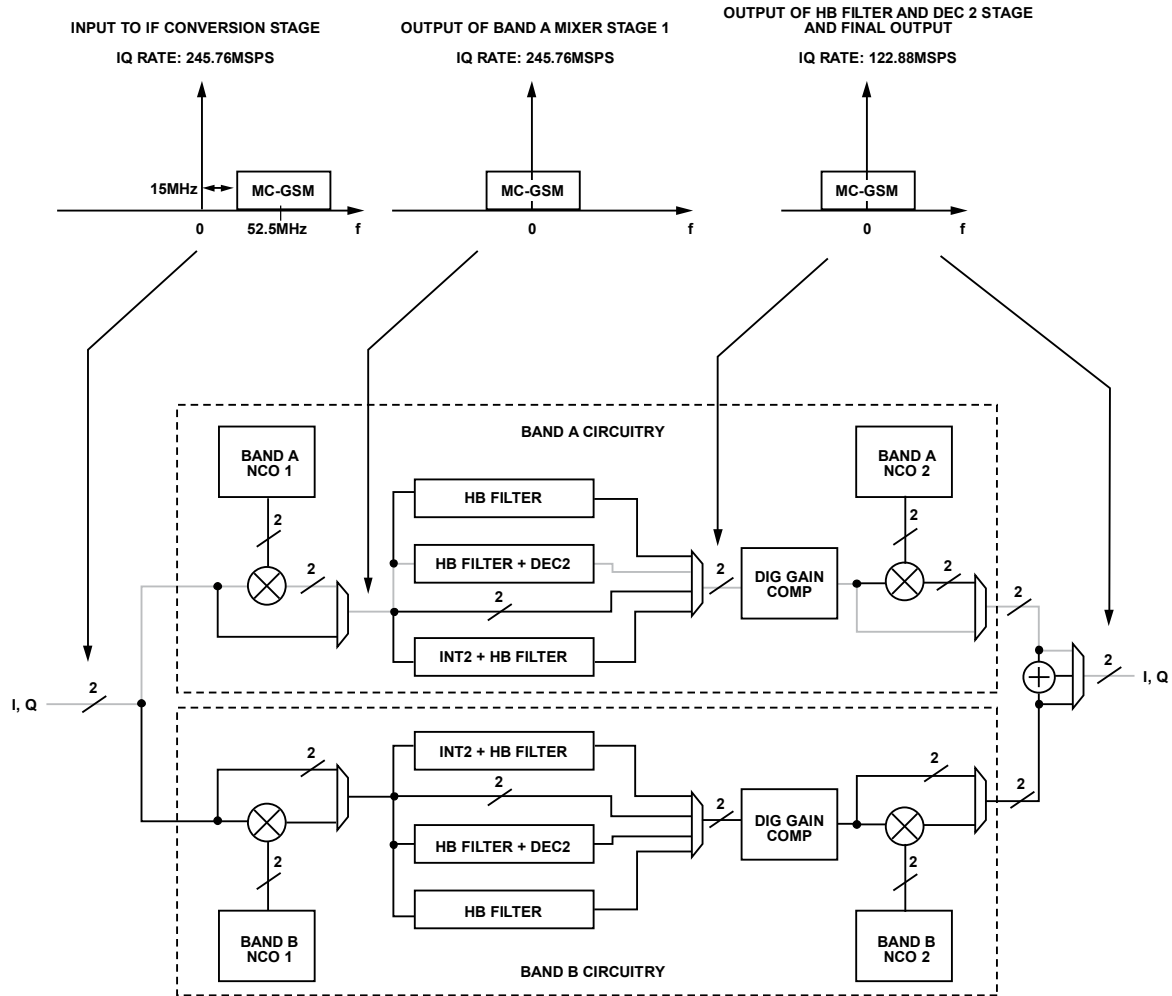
INPUT TO IF CONVERSION STAGE

IQ RATE: 245.76MSPS

15MHz

MC-GSM

0

52.5MHz

f

OUTPUT OF BAND A MIXER STAGE 1

IQ RATE: 245.76MSPS

MC-GSM

0

f

OUTPUT OF HB FILTER AND DEC 2 STAGE AND FINAL OUTPUT

IQ RATE: 122.88MSPS

MC-GSM

0

f

BAND A CIRCUITRY

BAND A NCO 1

2

2

HB FILTER

HB FILTER + DEC2

2

INT2 + HB FILTER

2

DIG GAIN COMP

BAND A NCO 2

2

2

2

I, Q

2

2

I, Q

2

INT2 + HB FILTER

2

2

HB FILTER + DEC2

HB FILTER

2

DIG GAIN COMP

2

2

2

BAND B NCO 1

BAND B NCO 2

BAND B CIRCUITRY